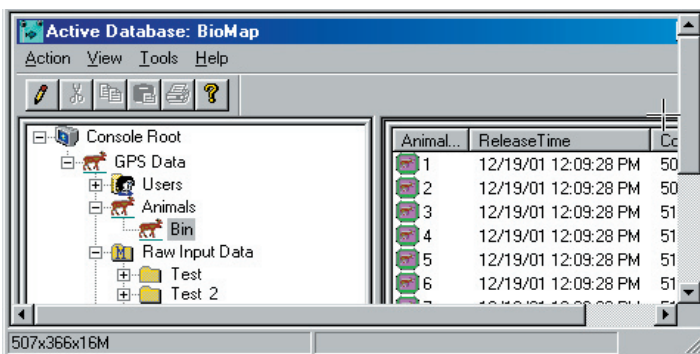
Active Database: BioMap

Action View Tools Help

Console Root
GPS Data
Users
Animals
Bin
Raw Input Data
Test
Test 2

| Animal... | ReleaseTime | Co |
|---|---|---|
| 1 | 12/19/01 12:09:28 PM | 50 |
| 2 | 12/19/01 12:09:28 PM | 50 |
| 3 | 12/19/01 12:09:28 PM | 51 |
| 4 | 12/19/01 12:09:28 PM | 51 |
| 5 | 12/19/01 12:09:28 PM | 51 |
| 6 | 12/19/01 12:09:28 PM | 51 |
| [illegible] | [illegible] | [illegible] |

507x366x16M